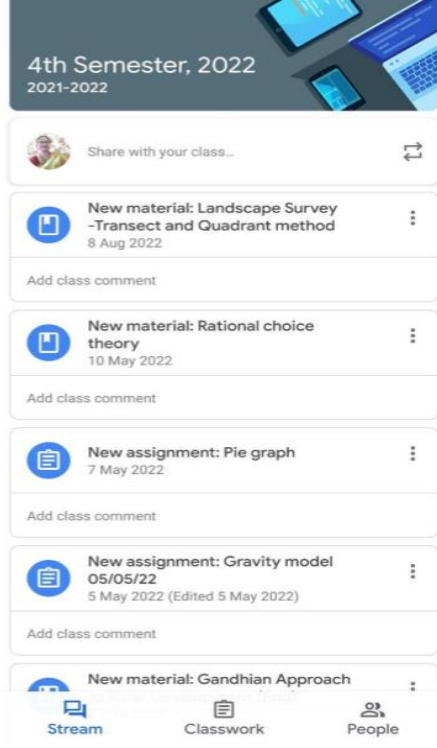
4th Semester, 2022
2021-2022

Share with your class...

New material: Landscape Survey -Transect and Quadrant method
8 Aug 2022

Add class comment

New material: Rational choice theory
10 May 2022

Add class comment

New assignment: Pie graph
7 May 2022

Add class comment

New assignment: Gravity model 05/05/22
5 May 2022 (Edited 5 May 2022)

Add class comment

New material: Gandhian Approach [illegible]

Stream
Classwork
People